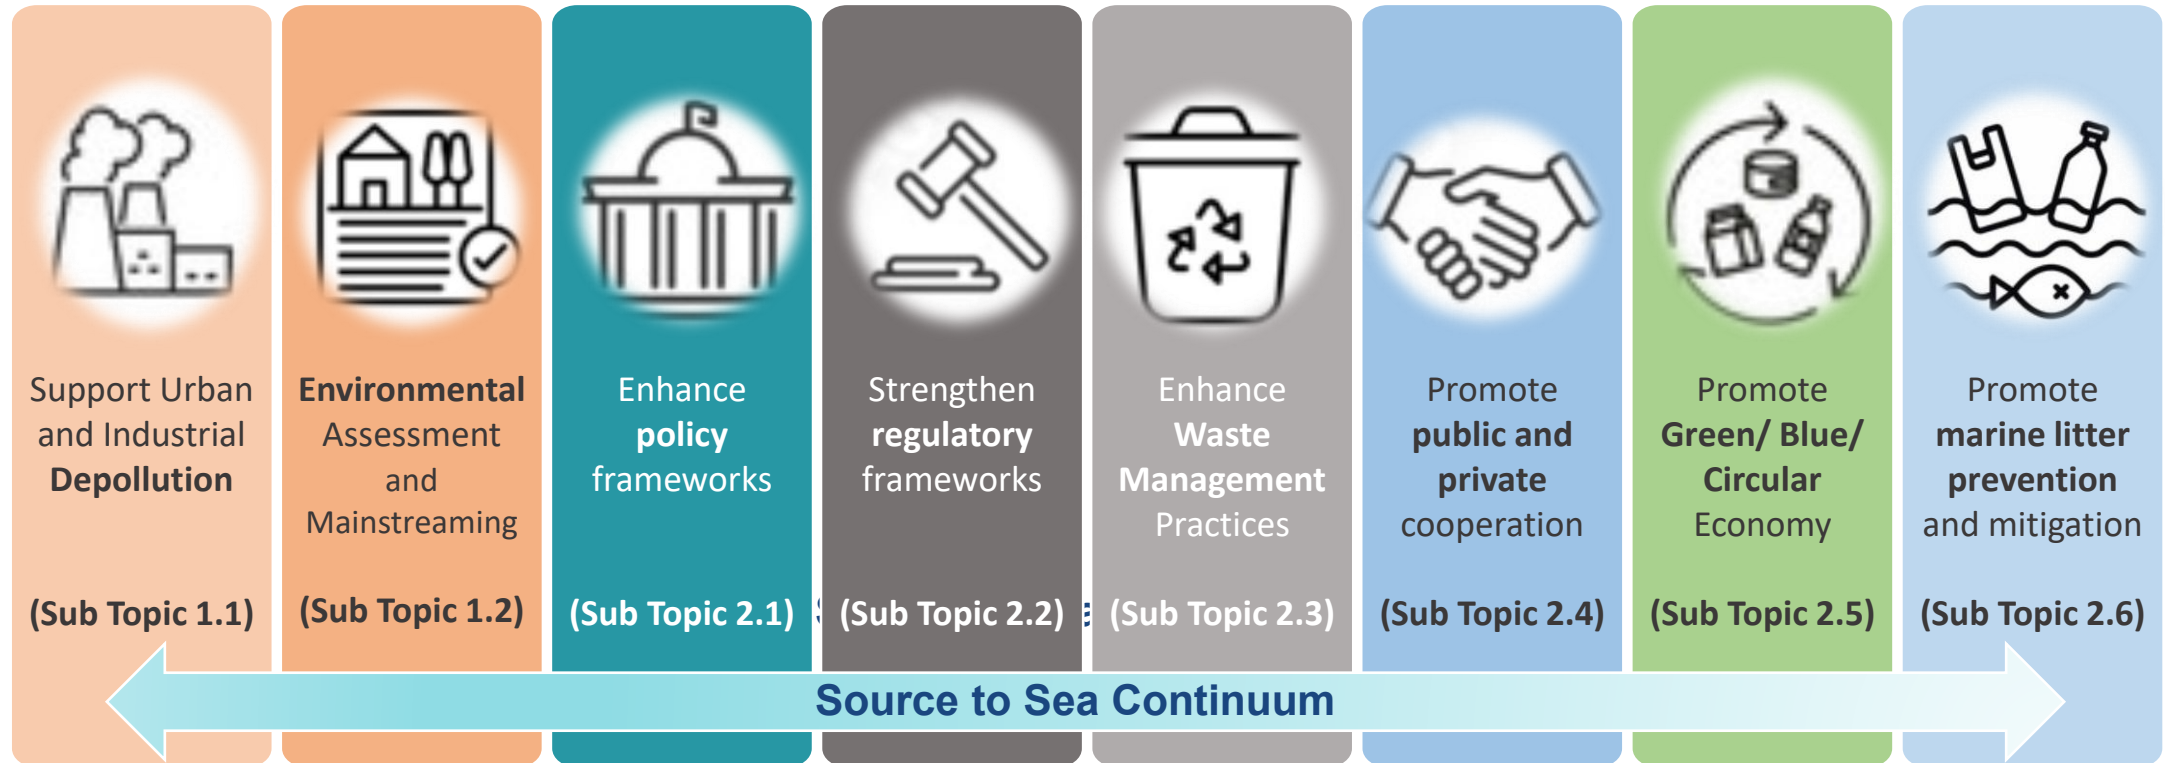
Support Urban and Industrial Depollution

(Sub Topic 1.1)

Environmental Assessment and Mainstreaming

(Sub Topic 1.2)

Enhance policy frameworks

(Sub Topic 2.1)

Strengthen regulatory frameworks

(Sub Topic 2.2)

Enhance Waste Management Practices

(Sub Topic 2.3)

Promote public and private cooperation

(Sub Topic 2.4)

Promote Green/ Blue/ Circular Economy

(Sub Topic 2.5)

Promote marine litter prevention and mitigation

(Sub Topic 2.6)

Source to Sea Continuum